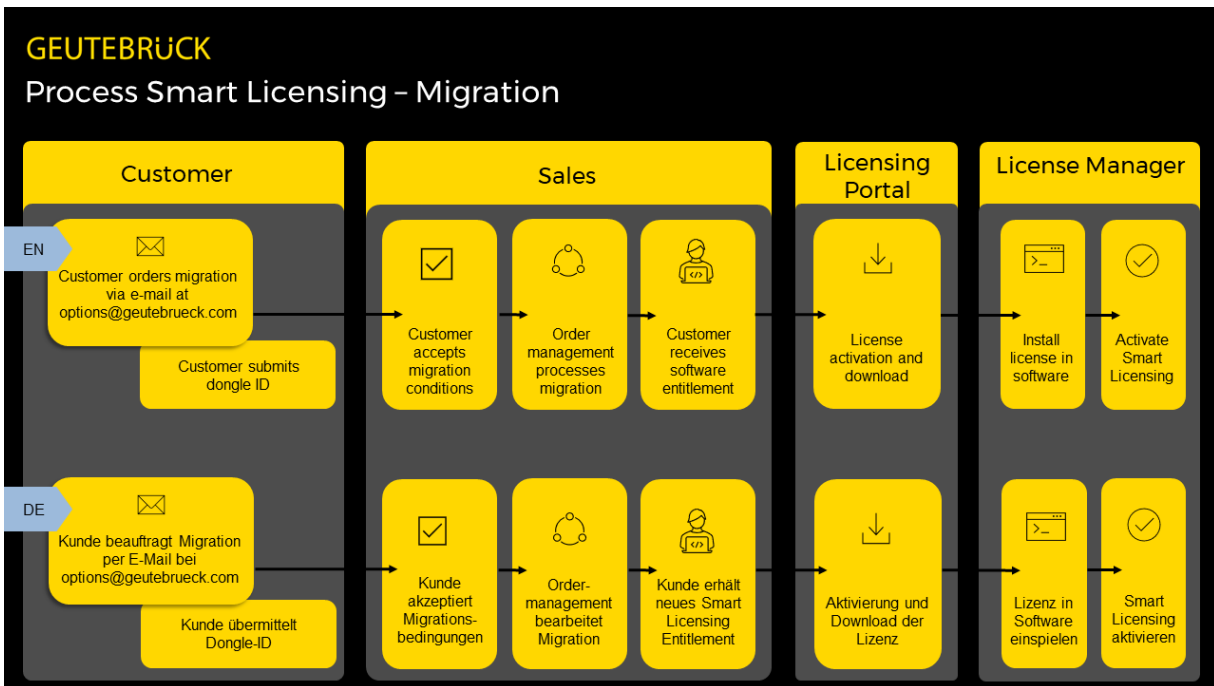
GEUTEBRÜCK

Process Smart Licensing – Migration

Customer

Sales

Licensing Portal

License Manager

EN

Customer orders migration via e-mail at options@geutebrueck.com

Customer submits dongle ID

Customer accepts migration conditions

Order management processes migration

Customer receives software entitlement

License activation and download

Install license in software

Activate Smart Licensing

DE

Kunde beauftragt Migration per E-Mail bei options@geutebrueck.com

Kunde übermittelt Dongle-ID

Kunde akzeptiert Migrationsbedingungen

Order-management bearbeitet Migration

Kunde erhält neues Smart Licensing Entitlement

Aktivierung und Download der Lizenz

Lizenz in Software einspielen

Smart Licensing aktivieren